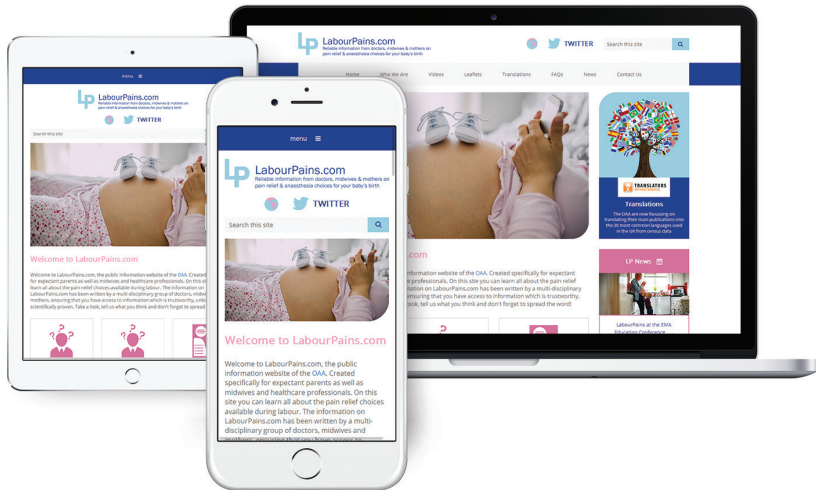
LabourPains.com
Reliable information from doctors, midwives & mothers on pain relief & anaesthesia choices for your baby's birth

TWITTER

Search this site

Home
Who We Are
Videos
Leaflets
Translations
FAQs
News
Contact Us

TRANSLATORS

Translations

The OAA are now focussing on translating their main publications into the 20 most common languages used in the UK from census data

LP News

LabourPains at the EMA Education Conference

information website of the OAA. Created specifically for expectant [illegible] this site you can learn all about the pain relief information on LabourPains.com has been written by a multi-disciplinary ensuring that you have access to information which is trustworthy, look, tell us what you think and don't forget to spread the word!

menu ≡

LabourPains.com
Reliable information from doctors, midwives & mothers on pain relief & anaesthesia choices for your baby's birth

TWITTER

Search this site

Welcome to LabourPains.com

Welcome to LabourPains.com, the public information website of the OAA. Created specifically for expectant parents as well as midwives and healthcare professionals. On this site you can learn all about the pain relief choices available during labour. The information on LabourPains.com has been written by a multi-disciplinary group of doctors, midwives and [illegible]

menu ≡

LabourPains.com
Reliable information from doctors, midwives & mothers on pain relief & anaesthesia choices for your baby's birth

TWITTER

Search this site

Welcome to LabourPains.com

Welcome to LabourPains.com, the public information website of the OAA. Created specifically for expectant parents as well as midwives and healthcare professionals. On this site you can learn all about the pain relief choices available during labour. The information on LabourPains.com has been written by a multi-disciplinary group of doctors, midwives and mothers, ensuring that you have access to information which is trustworthy, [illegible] scientifically proven. Take a look, tell us what you think and don't forget to spread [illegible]